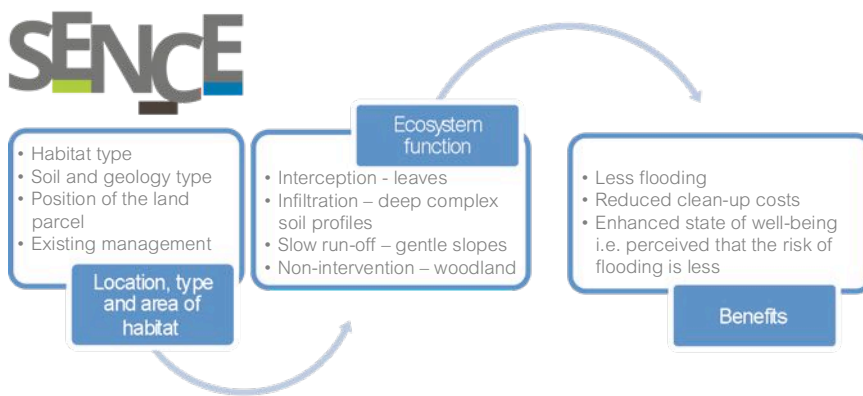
SENCE

• Habitat type
• Soil and geology type
• Position of the land parcel
• Existing management

Location, type and area of habitat

Ecosystem function

• Interception - leaves
• Infiltration – deep complex soil profiles
• Slow run-off – gentle slopes
• Non-intervention – woodland

• Less flooding
• Reduced clean-up costs
• Enhanced state of well-being i.e. perceived that the risk of flooding is less

Benefits